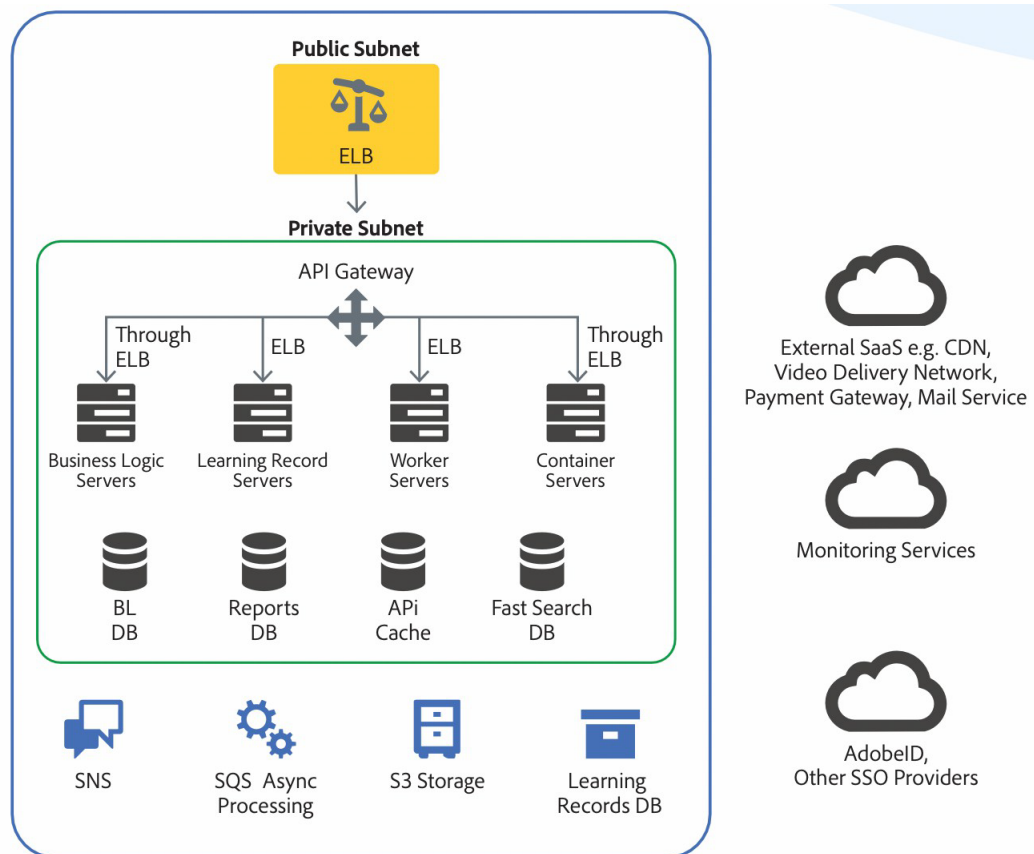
Public Subnet

ELB

Private Subnet

API Gateway

Through ELB

ELB

ELB

Through ELB

Business Logic Servers

Learning Record Servers

Worker Servers

Container Servers

BL DB

Reports DB

APi Cache

Fast Search DB

SNS

SQS Async Processing

S3 Storage

Learning Records DB

External SaaS e.g. CDN, Video Delivery Network, Payment Gateway, Mail Service

Monitoring Services

AdobeID, Other SSO Providers